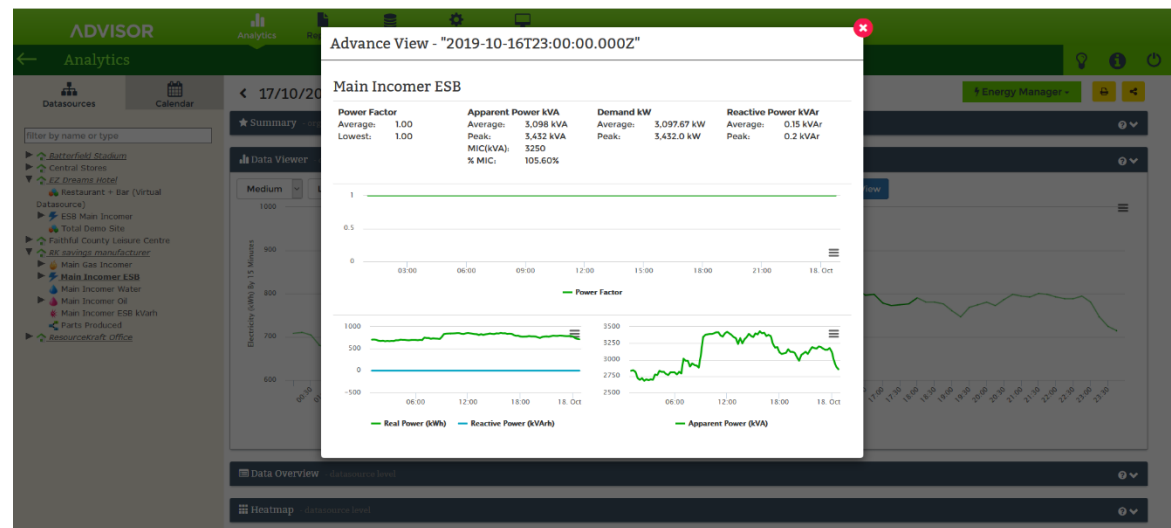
ADVISOR

Analytics

Re

Analytics

Datasources

Calendar

filter by name or type

Battlefield Stadium
Central Stores
EZ Dreams Hotel
Restaurant + Bar (Virtual Datasource)
ESB Main Incomer
Total Demo Site
Faithful County Leisure Centre
RK savings manufacturer
Main Gas Incomer
Main Incomer ESB
Main Incomer Water
Main Incomer Oil
Main Incomer ESB kVarh
Parts Produced
ResourceKraft Office

17/10/20

Summary

Data Viewer

Medium

1000
900
800
700
600

Electricity (kWh) By 15 Minutes

Energy Manager

View

Data Overview datasource level

Heatmap datasource level

Advance View - "2019-10-16T23:00:00.000Z"

Main Incomer ESB

| Power Factor | | Apparent Power kVA | | Demand kW | | Reactive Power kVAr | |
|---|---|---|---|---|---|---|---|
| Average: | 1.00 | Average: | 3,098 kVA | Average: | 3,097.67 kW | Average: | 0.15 kVAr |
| Lowest: | 1.00 | Peak: | 3,432 kVA | Peak: | 3,432.0 kW | Peak: | 0.2 kVAr |
| | | MIC(kVA): | 3250 | | | | |
| | | % MIC: | 105.60% | | | | |

1
0.5
0
03:00 06:00 09:00 12:00 15:00 18:00 21:00 18. Oct

Power Factor

1000
500
0
-500
06:00 12:00 18:00 18. Oct

Real Power (kWh) Reactive Power (kVArh)

3500
3250
3000
2750
2500
06:00 12:00 18:00 18. Oct

Apparent Power (kVA)